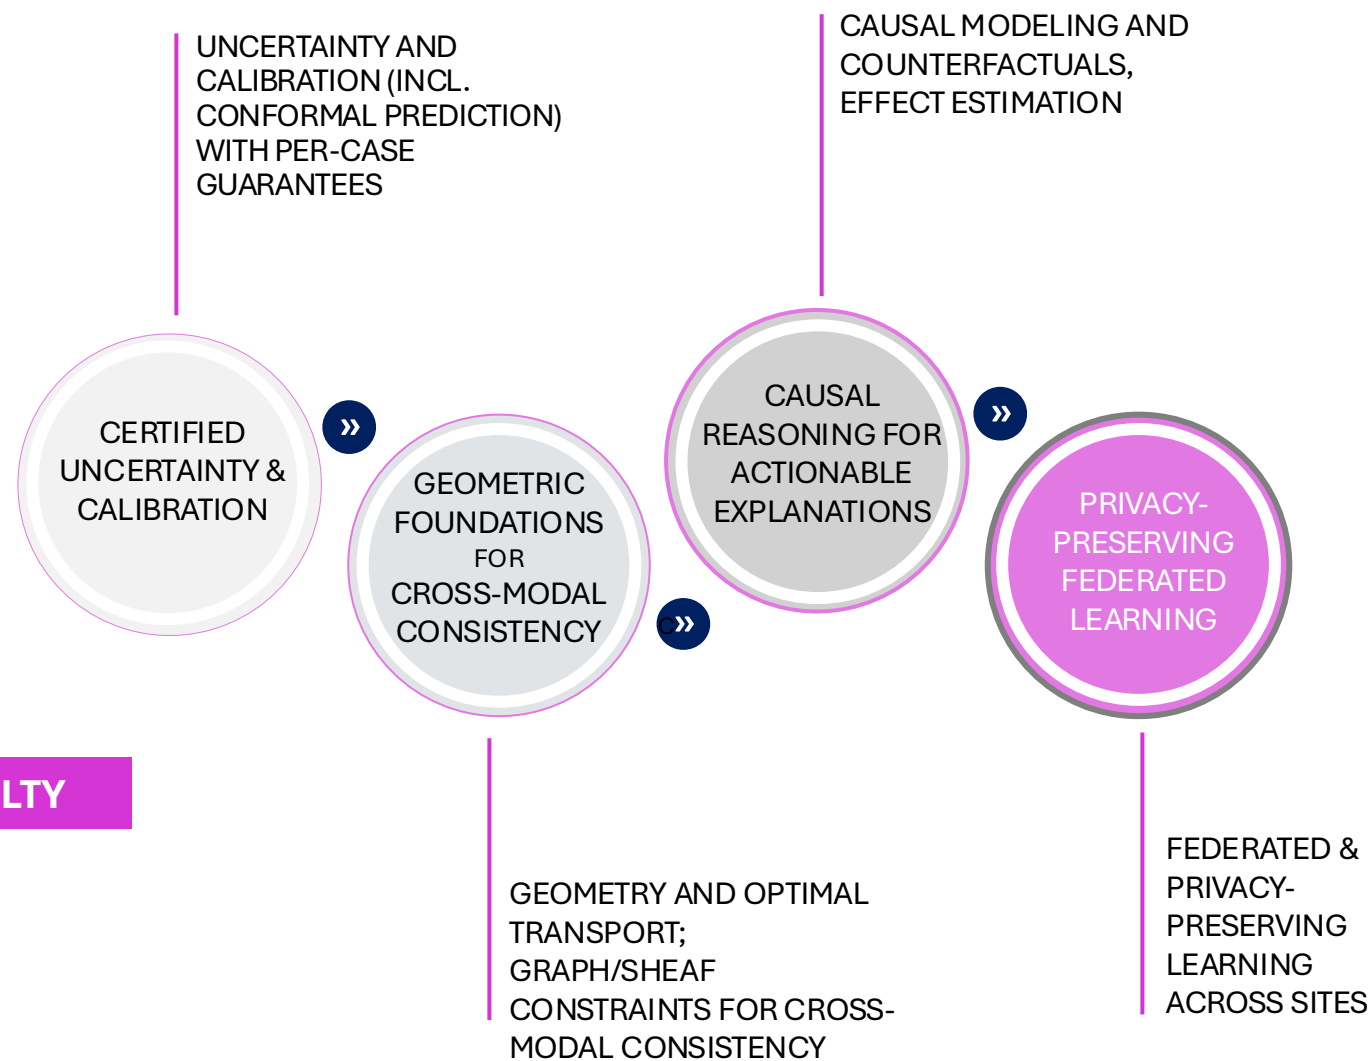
UNCERTAINTY AND CALIBRATION (INCL. CONFORMAL PREDICTION) WITH PER-CASE GUARANTEES

CAUSAL MODELING AND COUNTERFACTUALS, EFFECT ESTIMATION

CERTIFIED UNCERTAINTY & CALIBRATION

»

GEOMETRIC FOUNDATIONS FOR CROSS-MODAL CONSISTENCY

C»

CAUSAL REASONING FOR ACTIONABLE EXPLANATIONS

»

PRIVACY-PRESERVING FEDERATED LEARNING

LTY

GEOMETRY AND OPTIMAL TRANSPORT; GRAPH/SHEAF CONSTRAINTS FOR CROSS-MODAL CONSISTENCY

FEDERATED & PRIVACY-PRESERVING LEARNING ACROSS SITES